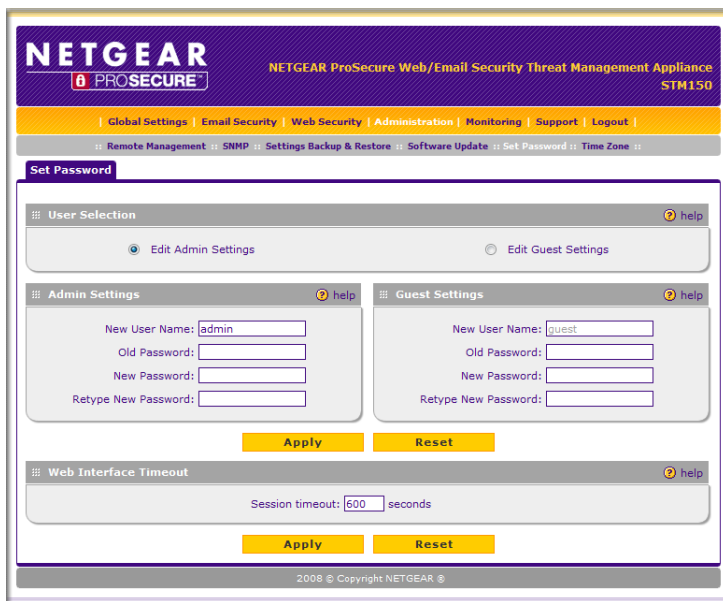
NETGEAR
PROSECURE™

NETGEAR ProSecure Web/Email Security Threat Management Appliance
STM150

| Global Settings | Email Security | Web Security | Administration | Monitoring | Support | Logout |

:: Remote Management :: SNMP :: Settings Backup & Restore :: Software Update :: Set Password :: Time Zone ::

Set Password

User Selection
help

Edit Admin Settings
Edit Guest Settings

Admin Settings
help

New User Name: admin
Old Password:
New Password:
Retype New Password:

Guest Settings
help

New User Name: guest
Old Password:
New Password:
Retype New Password:

Apply
Reset

Web Interface Timeout
help

Session timeout: 600 seconds

Apply
Reset

2008 © Copyright NETGEAR ®